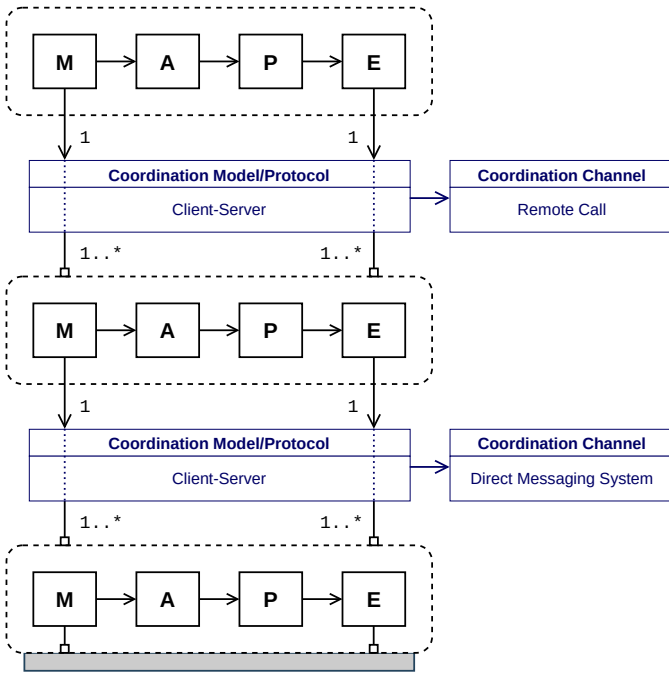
M A P E

1 1

Coordination Model/Protocol
Client-Server

Coordination Channel
Remote Call

1..* 1..*

M A P E

1 1

Coordination Model/Protocol
Client-Server

Coordination Channel
Direct Messaging System

1..* 1..*

M A P E